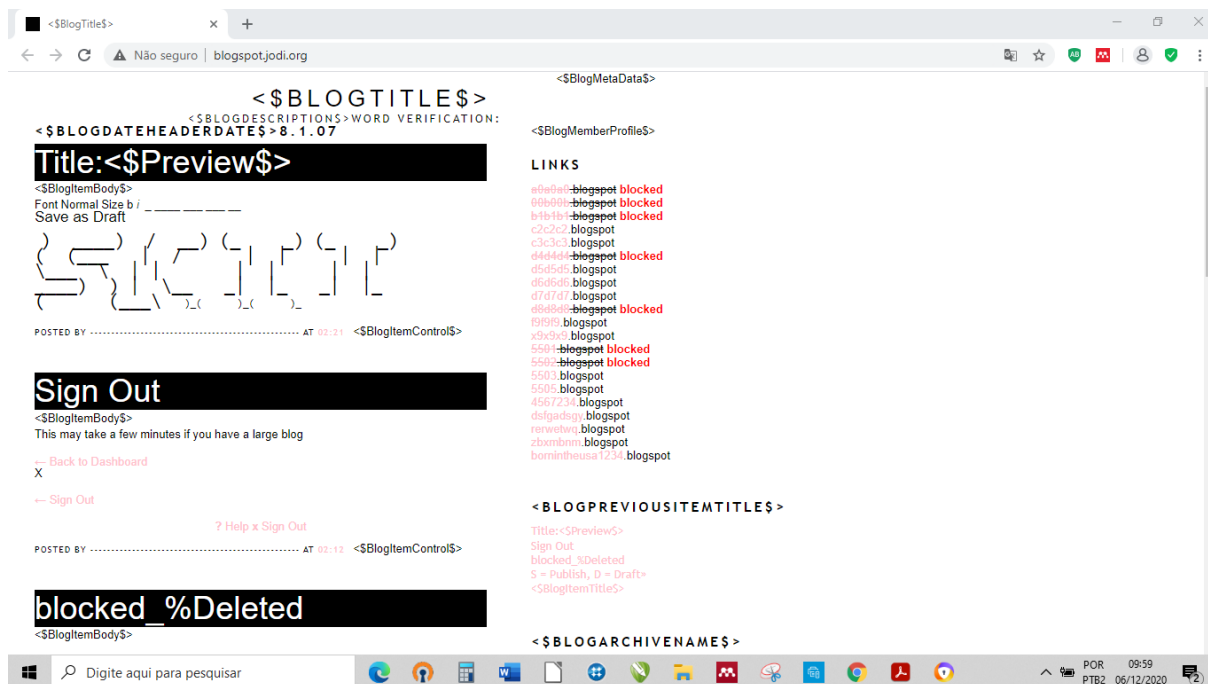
<$BlogTitle$>
Não seguro | blogspot.jodi.org

<$BLOGTITLE$>
<$BLOGDESCRIPTION$>WORD VERIFICATION:
<$BLOGDATEHEADERDATE$>8.1.07

Title:<$Preview$>
<$BlogItemBody$>
Font Normal Size b i
Save as Draft

POSTED BY ------------------------------------------------ AT 02:21 <$BlogItemControl$>

Sign Out
<$BlogItemBody$>
This may take a few minutes if you have a large blog

← Back to Dashboard
X

← Sign Out

? Help x Sign Out

POSTED BY ------------------------------------------------ AT 02:12 <$BlogItemControl$>

blocked_%Deleted
<$BlogItemBody$>

<$BlogMetaData$>

<$BlogMemberProfile$>

LINKS
a0a0a0.blogspot blocked
00b00b.blogspot blocked
b1b1b1.blogspot blocked
c2c2c2.blogspot
c3c3c3.blogspot
d4d4d4.blogspot blocked
d5d5d5.blogspot
d6d6d6.blogspot
d7d7d7.blogspot
d8d8d8.blogspot blocked
f9f9f9.blogspot
x9x9x9.blogspot
5501.blogspot blocked
5502.blogspot blocked
5503.blogspot
5505.blogspot
4567234.blogspot
dsfgadsgy.blogspot
rerwetwq.blogspot
zbxmbnm.blogspot
bornintheusa1234.blogspot

<$BLOGPREVIOUSITEMTITLE$>
Title:<$Preview$>
Sign Out
blocked_%Deleted
$ = Publish, D = Draft>
<$BlogItemTitle$>

<$BLOGARCHIVENAME$>

Digite aqui para pesquisar
POR PTB2 09:59 06/12/2020